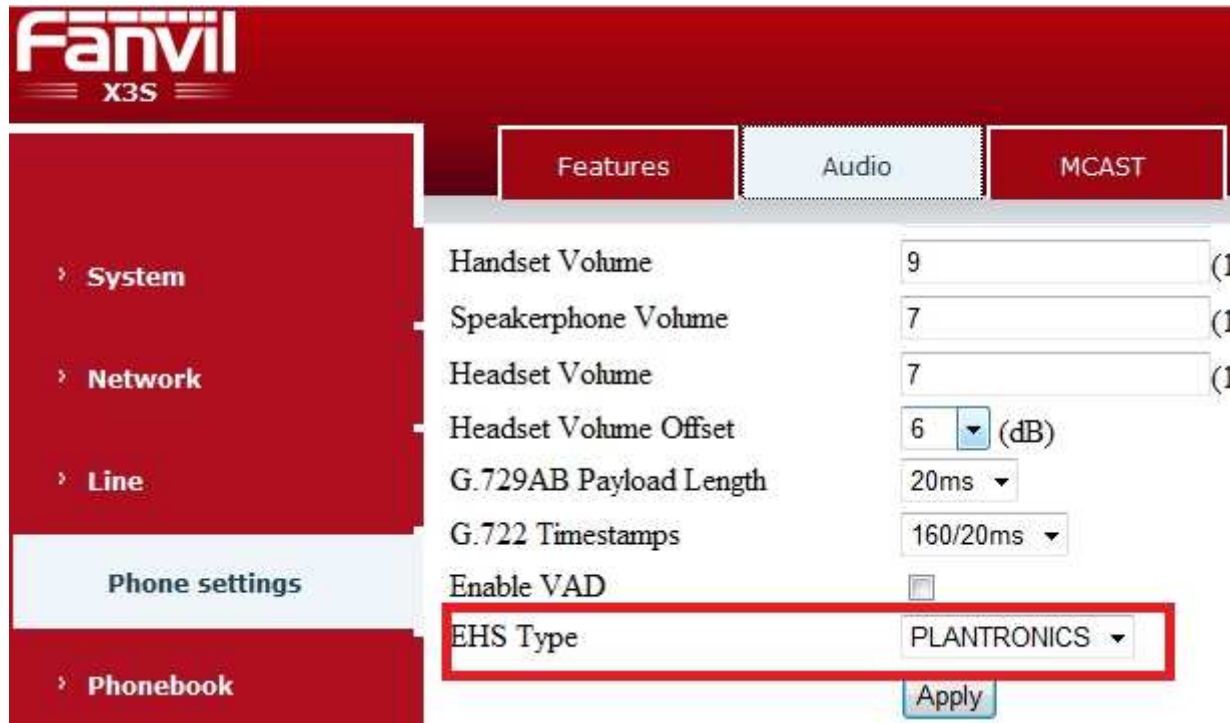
Fanvil
X3S

Features
Audio
MCAST

System
Network
Line
Phone settings
Phonebook

Handset Volume
9
(1

Speakerphone Volume
7
(1

Headset Volume
7
(1

Headset Volume Offset
6
(dB)

G.729AB Payload Length
20ms

G.722 Timestamps
160/20ms

Enable VAD

EHS Type
PLANTRONICS

Apply